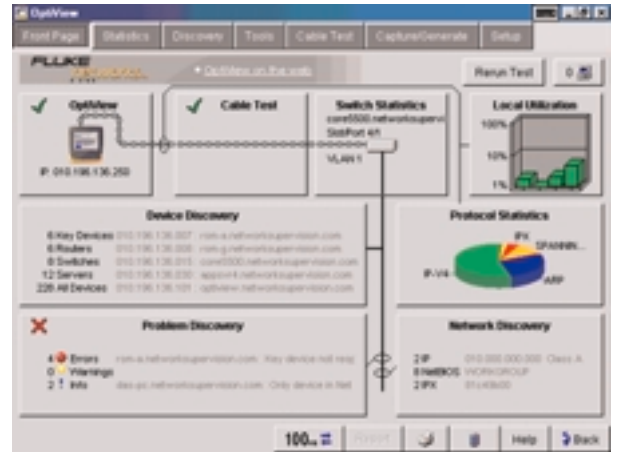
OptiView

Front Page | Statistics | Discovery | Tools | Cable Test | Capture/Generate | Setup

FLUKE networks

OptiView on the web

Rerun Test

0

OptiView

IP: 010.196.136.250

Cable Test

Switch Statistics

core5500.networksuperv

Slot/Port 4/1

VLAN 1

Local Utilization

100%

10%

1%

Device Discovery

6 Key Devices 010.196.136.007 rom-a.networksupervision.com

6 Routers 010.196.136.006 rom-g.networksupervision.com

8 Switches 010.196.136.015 core5500.networksupervision.com

12 Servers 010.196.136.030 appsrv4.networksupervision.com

226 All Devices 010.196.136.101 optiview.networksupervision.com

Protocol Statistics

IPX

SPANNIN...

IP-V4

ARP

Problem Discovery

4 Errors rom-a.networksupervision.com Key device not resp

0 Warnings

2 Info das.pc.networksupervision.com Only device in Net

Network Discovery

2 IP 010.000.000.000 Class A

8 NetBIOS WORKGROUP

2 IPX 01c40b00

100M

Report

Help

Back